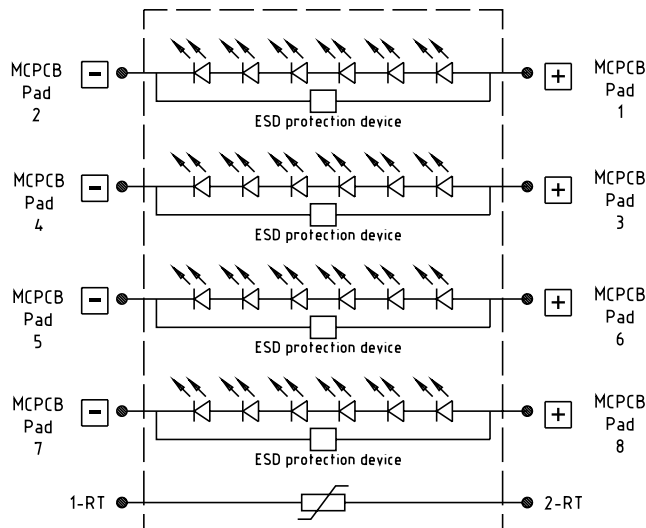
MCPCB Pad 2

−

+

MCPCB Pad 1

ESD protection device

MCPCB Pad 4

−

+

MCPCB Pad 3

ESD protection device

MCPCB Pad 5

−

+

MCPCB Pad 6

ESD protection device

MCPCB Pad 7

−

+

MCPCB Pad 8

ESD protection device

1-RT

2-RT